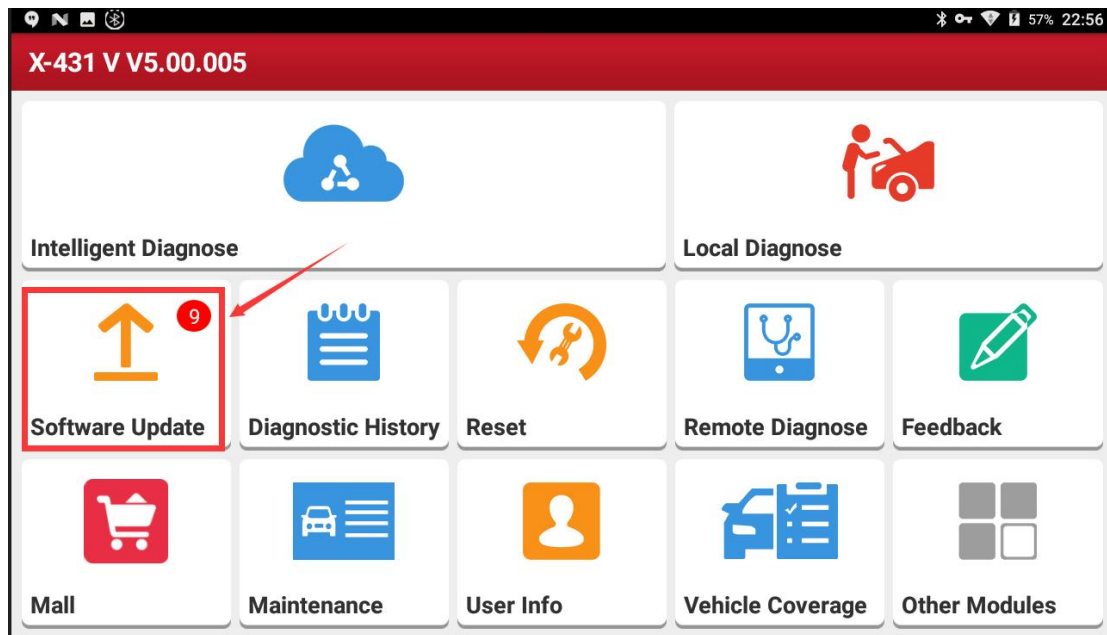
57% 22:56

X-431 V V5.00.005

Intelligent Diagnose

Local Diagnose

9

Software Update

Diagnostic History

Reset

Remote Diagnose

Feedback

Mall

Maintenance

User Info

Vehicle Coverage

Other Modules